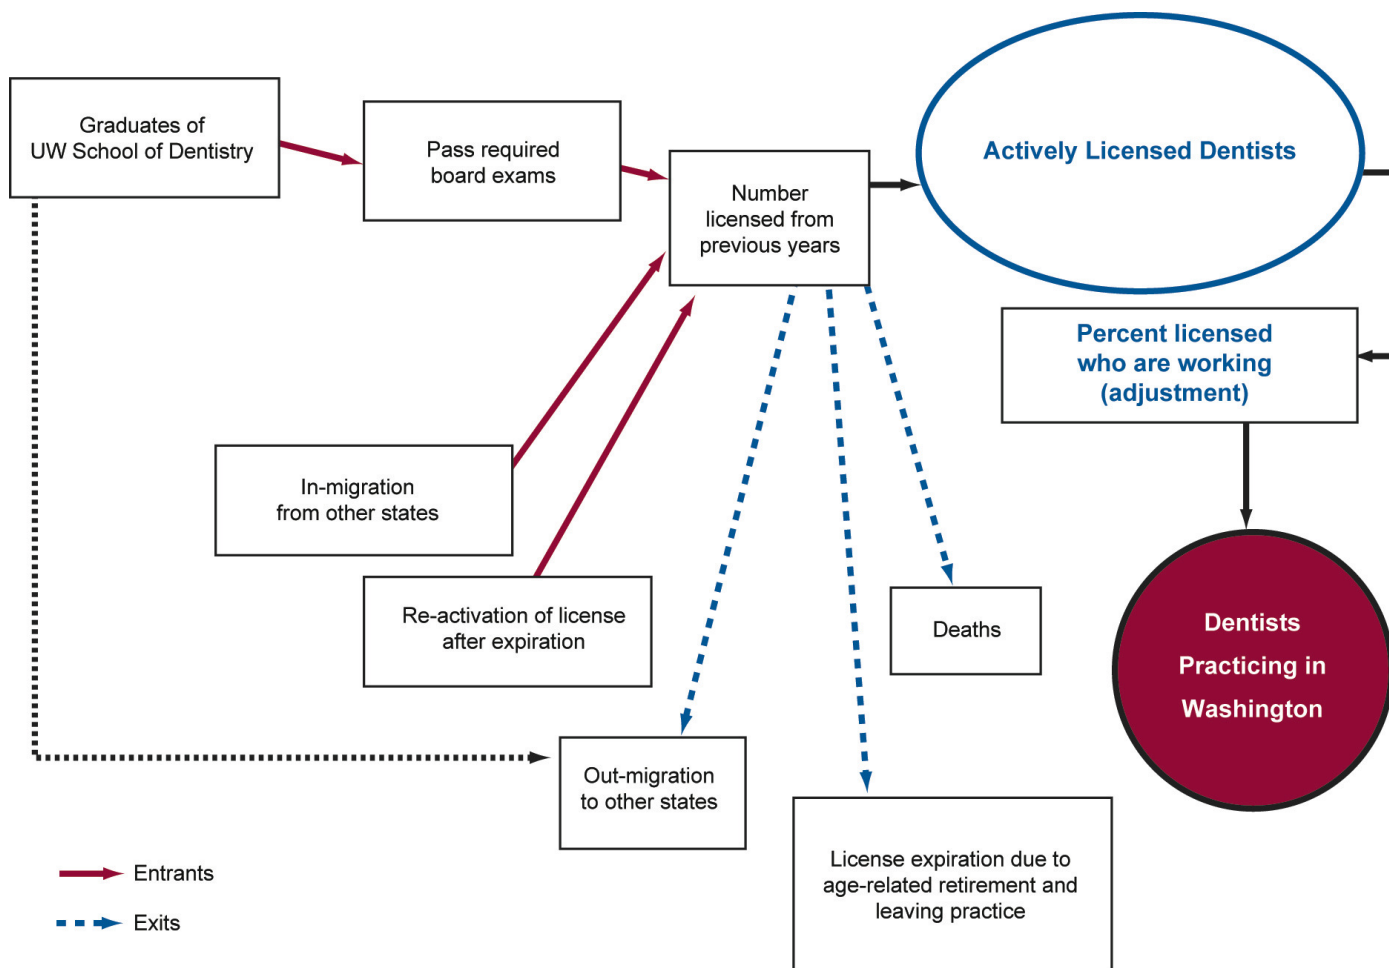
Graduates of UW School of Dentistry

Pass required board exams

Number licensed from previous years

Actively Licensed Dentists

Percent licensed who are working (adjustment)

In-migration from other states

Re-activation of license after expiration

Deaths

Dentists Practicing in Washington

Out-migration to other states

License expiration due to age-related retirement and leaving practice

Entrants

Exits